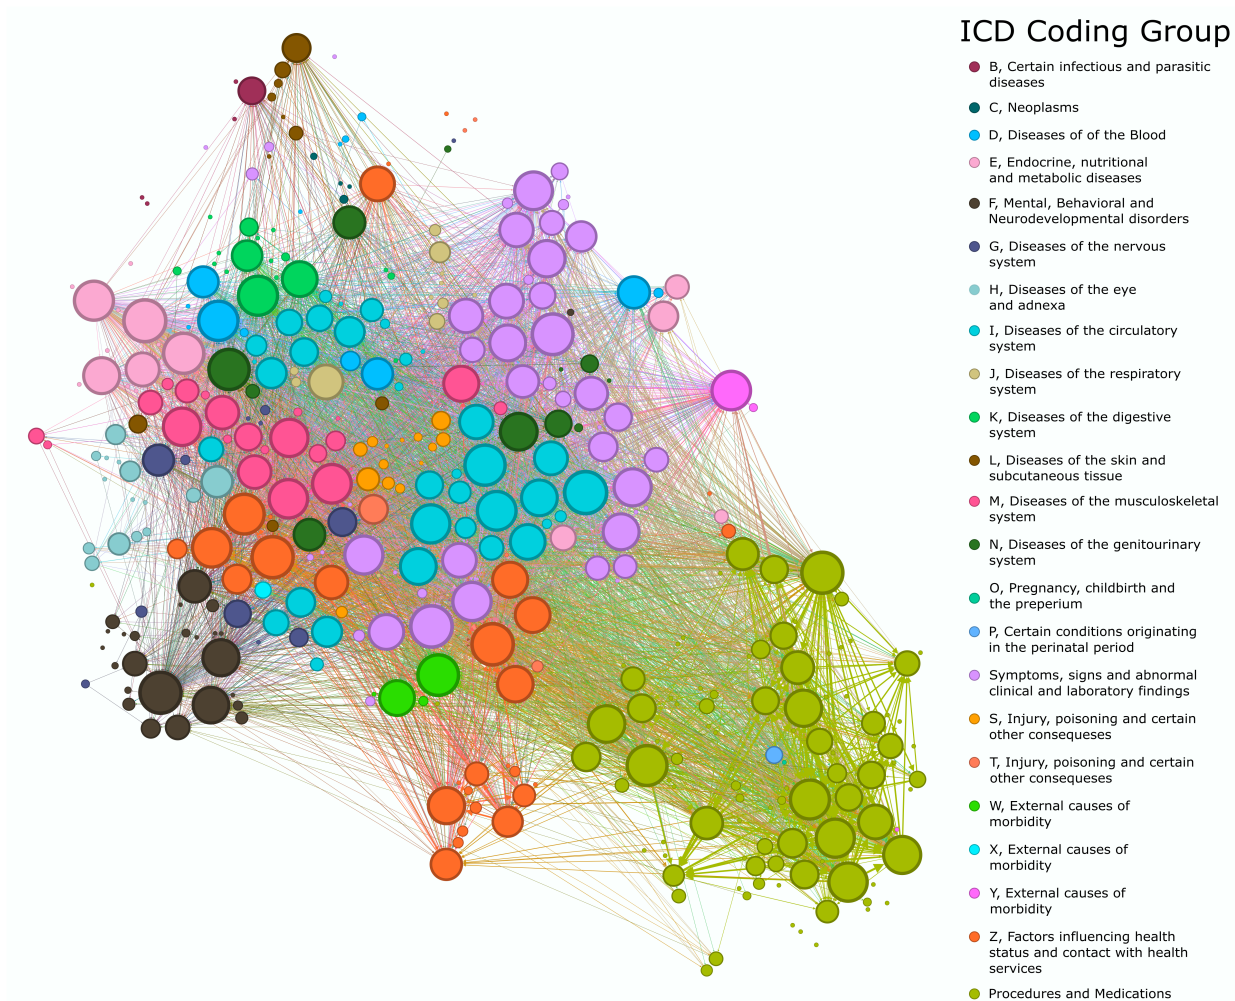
ICD Coding Group

B, Certain infectious and parasitic diseases

C, Neoplasms

D, Diseases of of the Blood

E, Endocrine, nutritional and metabolic diseases

F, Mental, Behavioral and Neurodevelopmental disorders

G, Diseases of the nervous system

H, Diseases of the eye and adnexa

I, Diseases of the circulatory system

J, Diseases of the respiratory system

K, Diseases of the digestive system

L, Diseases of the skin and subcutaneous tissue

M, Diseases of the musculoskeletal system

N, Diseases of the genitourinary system

O, Pregnancy, childbirth and the preperium

P, Certain conditions originating in the perinatal period

Symptoms, signs and abnormal clinical and laboratory findings

S, Injury, poisoning and certain other consequeses

T, Injury, poisoning and certain other consequeses

W, External causes of morbidity

X, External causes of morbidity

Y, External causes of morbidity

Z, Factors influencing health status and contact with health services

Procedures and Medications